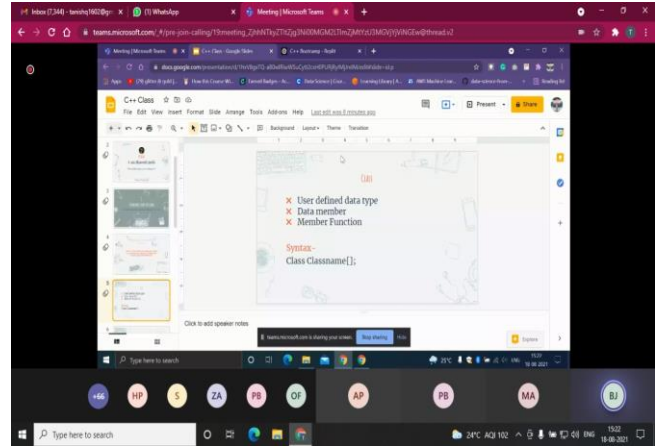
Inbox (7,344) - tanishq1602@g... × (1) WhatsApp × Meeting | Microsoft Teams × +

teams.microsoft.com/_#/pre-join-calling/19:meeting_ZjhhNTkyZTItZjg3NI00MGM2LTlmZjMtYzU3MGViYjViNGEw@thread.v2

Meeting | Microsoft Teams × C++ Class - Google Slides × C++ Bootcamp - Replit × +

docs.google.com/presentation/d/1fnh9ggYG-a80ieR6wWScCyIXSroHPsR8yMjmlMkidHh8/edit#slide=id.p

Apps CPE githen (b (pdf)... How this Course Wi... Earned Badges - Ht... Data Science | Cou... Learning Library | A... AWS Machine Lear... data science from... Reading list

C++ Class
File Edit View Insert Format Slide Arrange Tools Add-ons Help Last edit was 8 minutes ago

Present Share

Background Layout Theme Transition

OBJ

× User defined data type
× Data member
× Member Function

Syntax:-
Class Classname{};

Click to add speaker notes

teams.microsoft.com is sharing your screen. Stop sharing Hide

Explore

Type here to search

+66 HP S ZA PB OF AP PB MA BJ

Type here to search

24°C AQI 102 ENG 15:22 18-08-2021